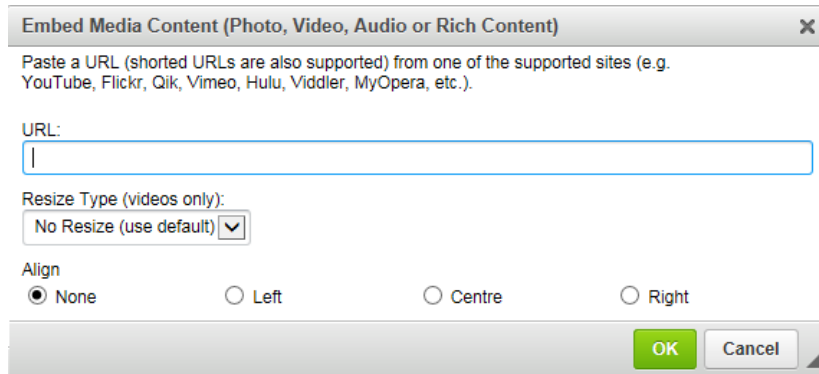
Embed Media Content (Photo, Video, Audio or Rich Content)

×

Paste a URL (shorted URLs are also supported) from one of the supported sites (e.g. YouTube, Flickr, Qik, Vimeo, Hulu, Viddler, MyOpera, etc.).

URL:

Resize Type (videos only):

No Resize (use default)

Align

None

Left

Centre

Right

OK

Cancel